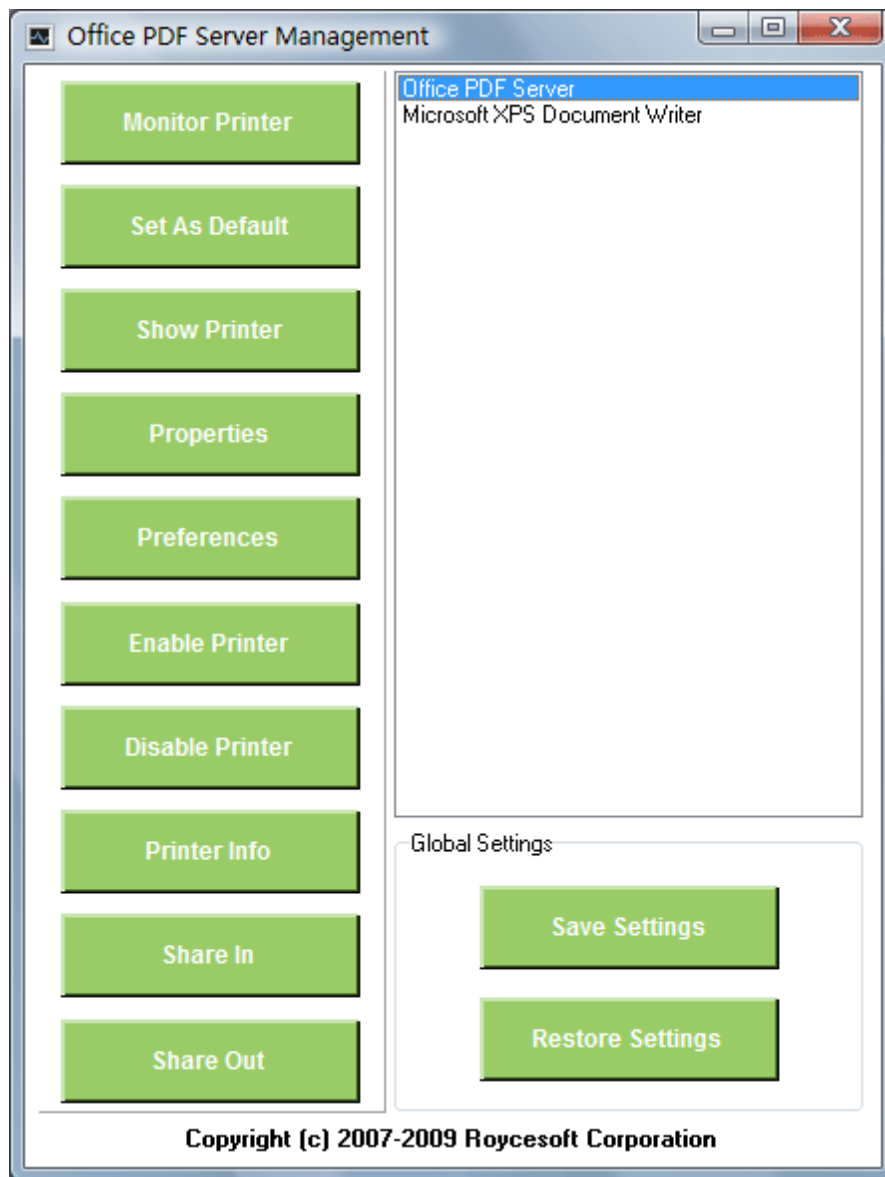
Office PDF Server Management

Monitor Printer

Set As Default

Show Printer

Properties

Preferences

Enable Printer

Disable Printer

Printer Info

Share In

Share Out

Office PDF Server
Microsoft XPS Document Writer

Global Settings

Save Settings

Restore Settings

Copyright (c) 2007-2009 Roycesoft Corporation